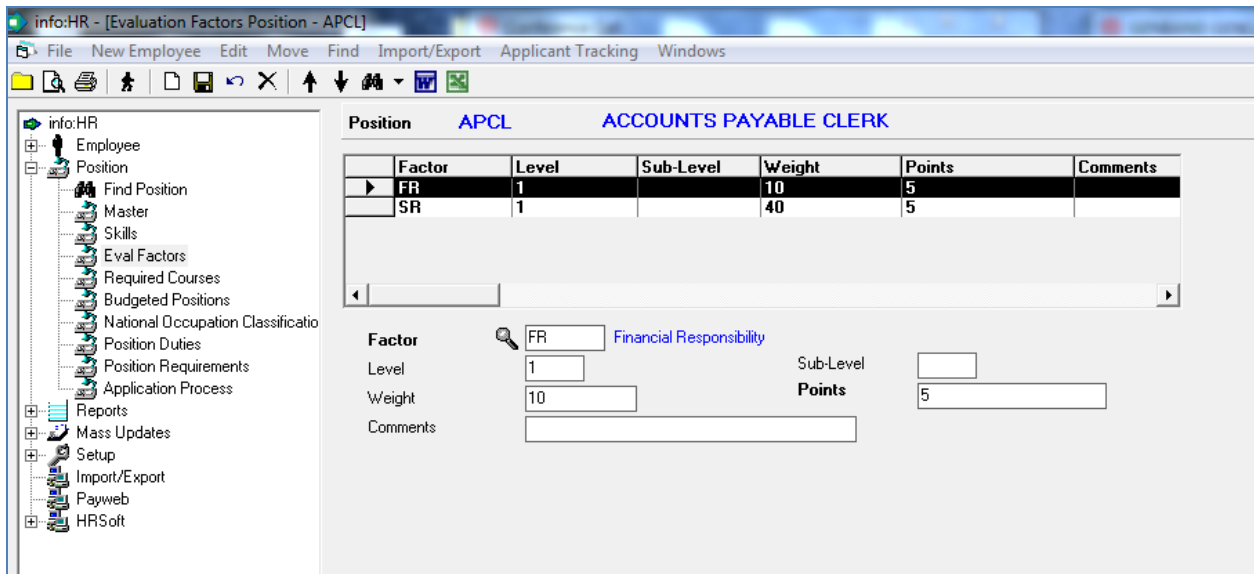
info:HR - [Evaluation Factors Position - APCL]

File New Employee Edit Move Find Import/Export Applicant Tracking Windows

info:HR
Employee
Position
Find Position
Master
Skills
Eval Factors
Required Courses
Budgeted Positions
National Occupation Classificatio
Position Duties
Position Requirements
Application Process
Reports
Mass Updates
Setup
Import/Export
Payweb
HRSoft

Position APCL ACCOUNTS PAYABLE CLERK

| Factor | Level | Sub-Level | Weight | Points | Comments |
|---|---|---|---|---|---|
| FR | 1 | | 10 | 5 | |
| SR | 1 | | 40 | 5 | |

Factor FR Financial Responsibility
Level 1
Sub-Level
Weight 10
Points 5
Comments